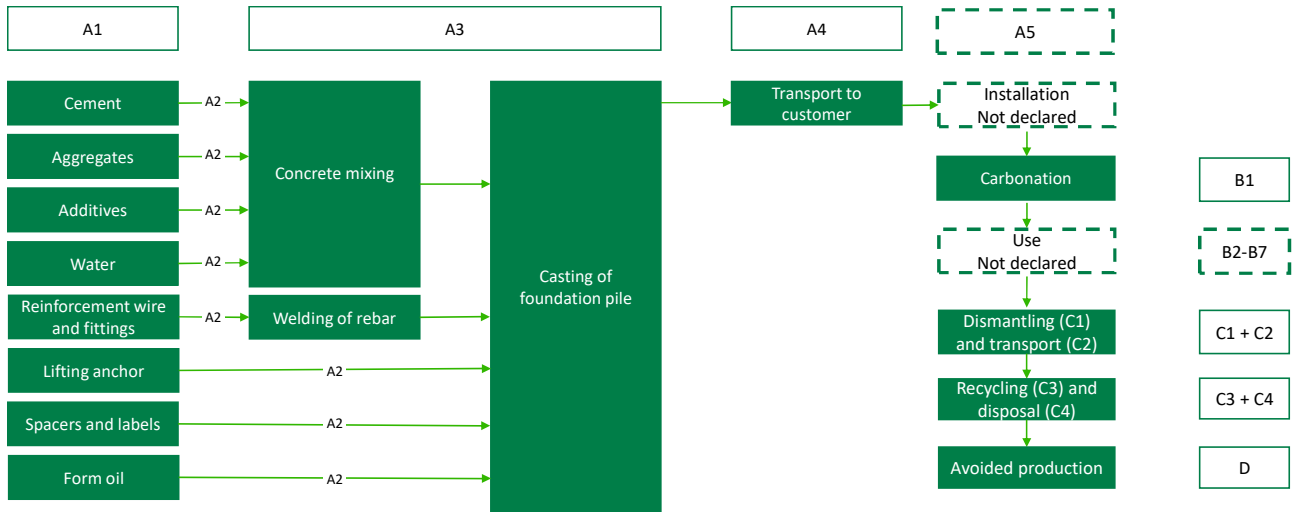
A1

A3

A4

A5

Cement

A2

Aggregates

A2

Additives

A2

Water

A2

Concrete mixing

Reinforcement wire and fittings

A2

Welding of rebar

Lifting anchor

A2

Spacers and labels

A2

Form oil

A2

Casting of foundation pile

Transport to customer

Installation
Not declared

Carbonation

B1

Use
Not declared

B2-B7

Dismantling (C1) and transport (C2)

C1 + C2

Recycling (C3) and disposal (C4)

C3 + C4

Avoided production

D